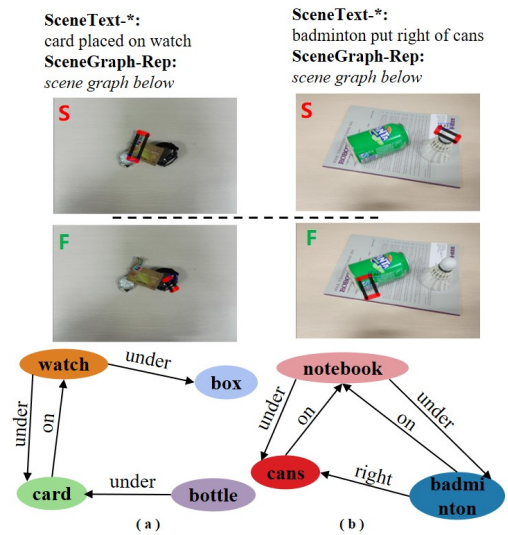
SceneText-*:
card placed on watch
SceneGraph-Rep:
scene graph below

SceneText-*:
badminton put right of cans
SceneGraph-Rep:
scene graph below

S

S

F

F

watch
under
box
under
on
card
under
bottle
(a)

notebook
under
on
under
on
cans
right
badminton
(b)